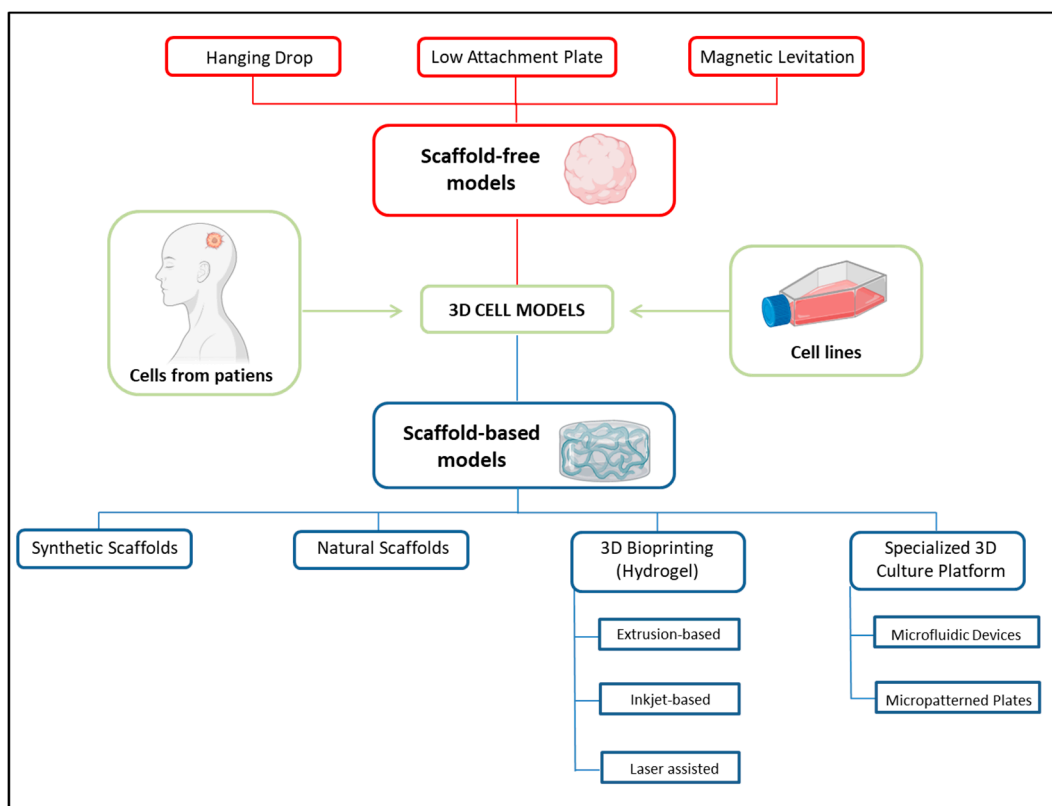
Hanging Drop
Low Attachment Plate
Magnetic Levitation

Scaffold-free models

Cells from patiens

3D CELL MODELS

Cell lines

Scaffold-based models

Synthetic Scaffolds
Natural Scaffolds
3D Bioprinting (Hydrogel)
Specialized 3D Culture Platform

Extrusion-based
Inkjet-based
Laser assisted

Microfluidic Devices
Micropatterned Plates